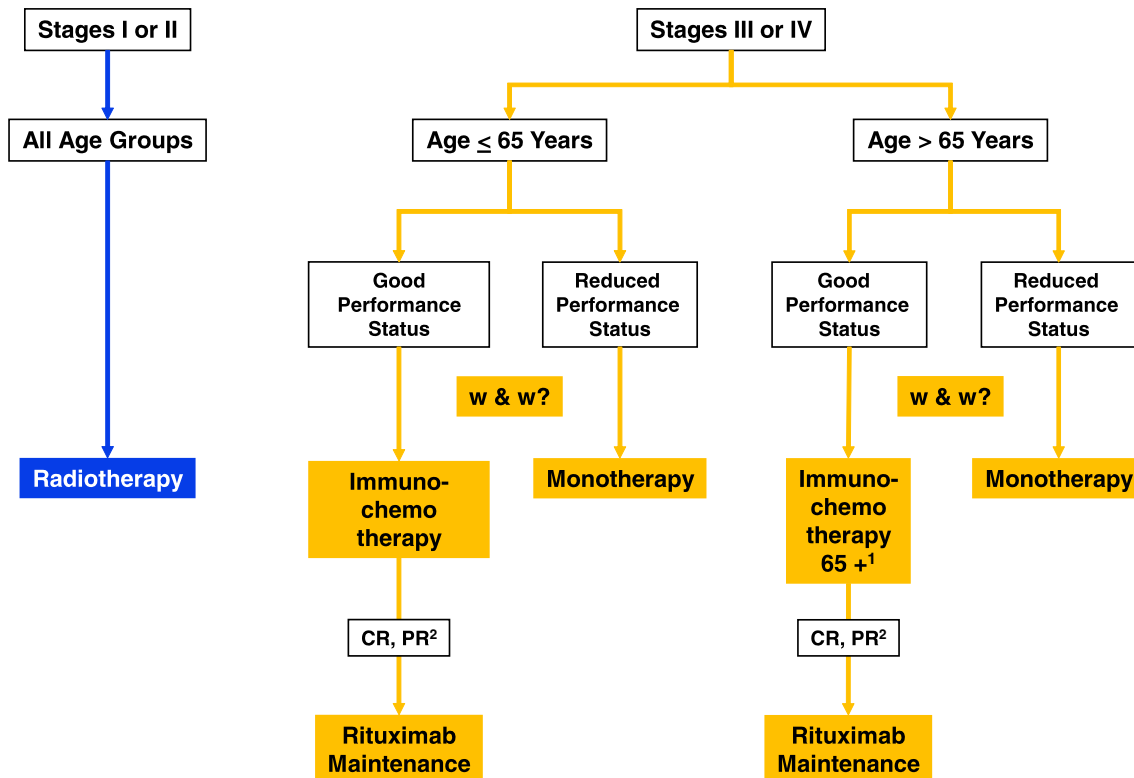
Stages I or II

All Age Groups

Radiotherapy

Stages III or IV

Age $\leq$ 65 Years

Age > 65 Years

Good Performance Status

Reduced Performance Status

w & w?

Immuno-chemo therapy

Monotherapy

CR, PR$^2$

Rituximab Maintenance

Good Performance Status

Reduced Performance Status

w & w?

Immuno-chemo therapy 65 +$^1$

Monotherapy

CR, PR$^2$

Rituximab Maintenance